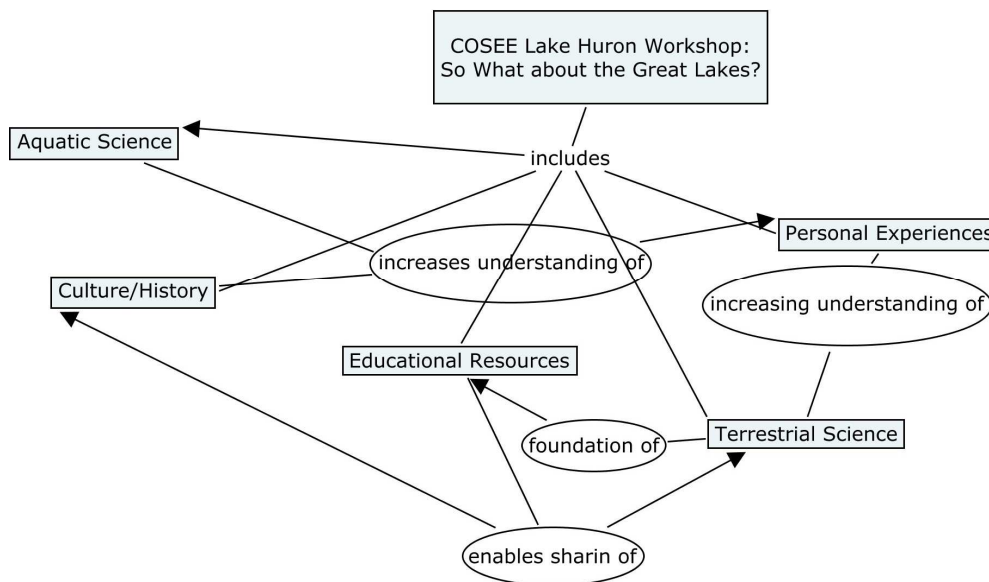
COSEE Lake Huron Workshop: So What about the Great Lakes?

includes

Aquatic Science

Personal Experiences

increases understanding of

Culture/History

increasing understanding of

Educational Resources

foundation of

Terrestrial Science

enables sharin of